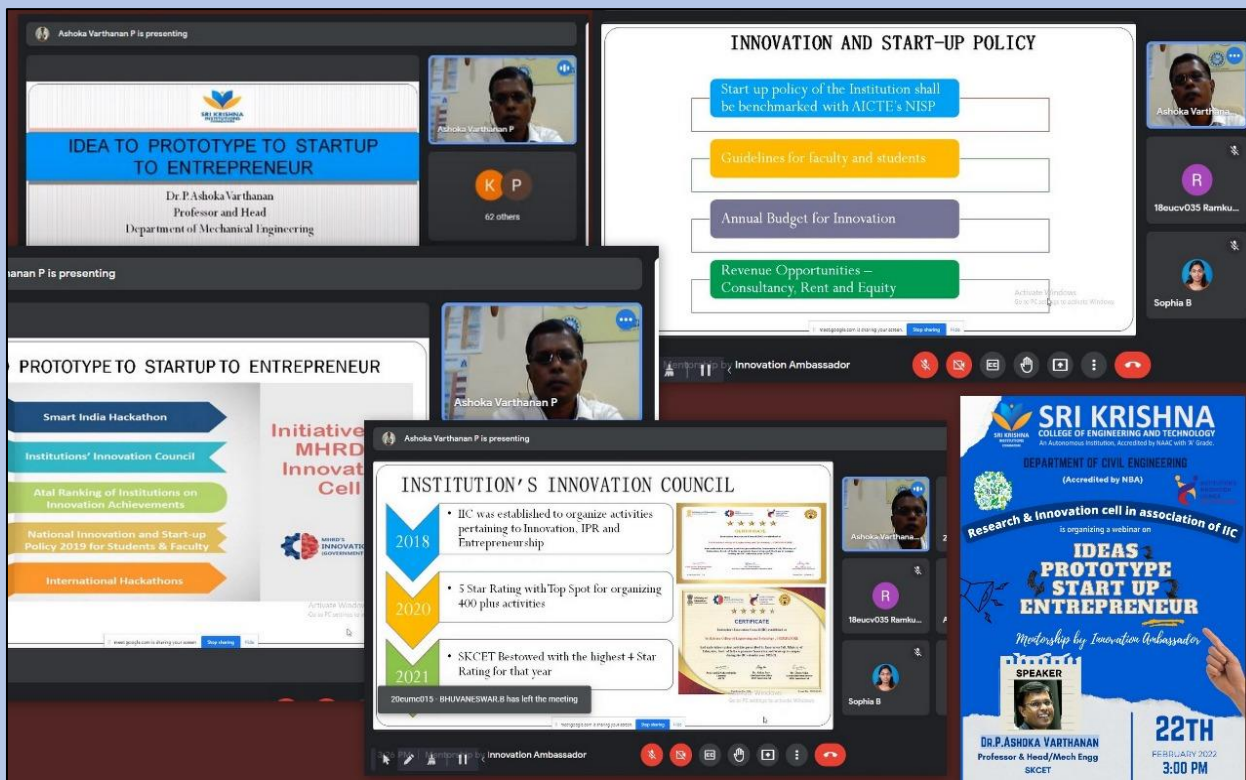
Ashoka Varthanan P is presenting

SRI KRISHNA

IDEA TO PROTOTYPE TO STARTUP TO ENTREPRENEUR

Dr.P.Ashoka Varthanan
Professor and Head
Department of Mechanical Engineering

Ashoka Varthanan P

K P
62 others

INNOVATION AND START-UP POLICY

Start up policy of the Institution shall be benchmarked with AICTE's NISP

Guidelines for faculty and students

Annual Budget for Innovation

Revenue Opportunities – Consultancy, Rent and Equity

Ashoka Varthana...

R
18eucv035 Ramku...

Sophia B

Mentorship by Innovation Ambassador

anan P is presenting

PROTOTYPE TO STARTUP TO ENTREPRENEUR

Smart India Hackathon

Institutions' Innovation Council

Atal Ranking of Institutions on Innovation Achievements

National Innovation and Start-up Policy 2019 for Students & Faculty

International Hackathons

Initiative MHRD Innovat Cell

Ashoka Varthanan P

Ashoka Varthanan P is presenting

INSTITUTION'S INNOVATION COUNCIL

2018
• IIC was established to organize activities pertaining to Innovation, IPR and Entrepreneurship

2020
• 5 Star Rating with Top Spot for organizing 400 plus activities

2021
• SKCET Bestowed with the highest 4 Star Rating for that year

CERTIFICATE

20eumc015 - BHUVANESWAR.B has left the meeting

Ashoka Varthana...

R
18eucv035 Ramku...

Sophia B

Mentorship by Innovation Ambassador

SRI KRISHNA
COLLEGE OF ENGINEERING AND TECHNOLOGY
An Autonomous Institution, Accredited by NAAC with 'A' Grade.

DEPARTMENT OF CIVIL ENGINEERING
(Accredited by NBA)

Research & Innovation cell in association of IIC
is organizing a webinar on

IDEAS PROTOTYPE START UP ENTREPRENEUR

Mentorship by Innovation Ambassador

SPEAKER

DR.P.ASHOKA VARTHANAN
Professor & Head/Mech Engg
SKCET

22TH
FEBRUARY 2022
3:00 PM